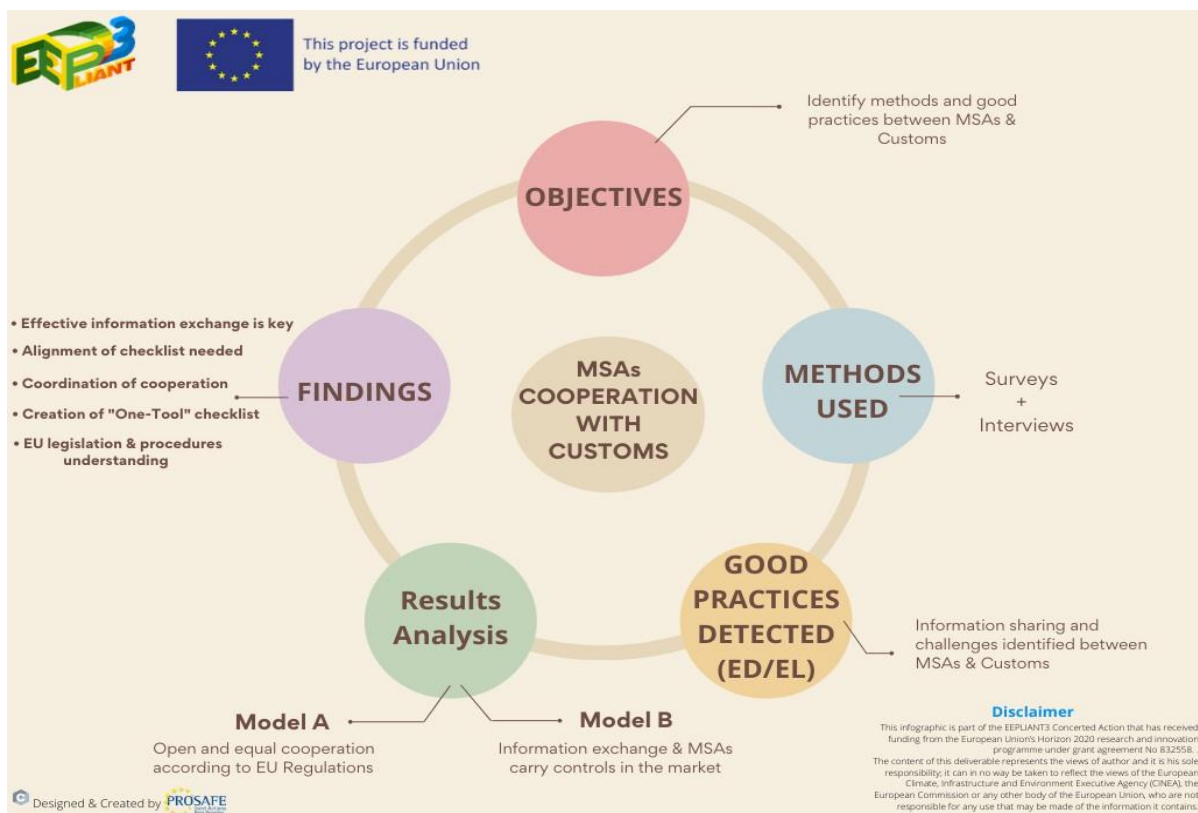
EEPLIANT 3

This project is funded by the European Union

Identify methods and good practices between MSAs & Customs

OBJECTIVES

MSAs COOPERATION WITH CUSTOMS

• Effective information exchange is key
• Alignment of checklist needed
• Coordination of cooperation
• Creation of "One-Tool" checklist
• EU legislation & procedures understanding

FINDINGS

METHODS USED

Surveys + Interviews

GOOD PRACTICES DETECTED (ED/EL)

Information sharing and challenges identified between MSAs & Customs

Results Analysis

Model A

Open and equal cooperation according to EU Regulations

Model B

Information exchange & MSAs carry controls in the market

Disclaimer

This infographic is part of the EEPLIANT3 Concerted Action that has received funding from the European Union's Horizon 2020 research and innovation programme under grant agreement No 832558.
The content of this deliverable represents the views of author and it is his sole responsibility; it can in no way be taken to reflect the views of the European Climate, Infrastructure and Environment Executive Agency (CINEA), the European Commission or any other body of the European Union, who are not responsible for any use that may be made of the information it contains.

Designed & Created by PROSAFE